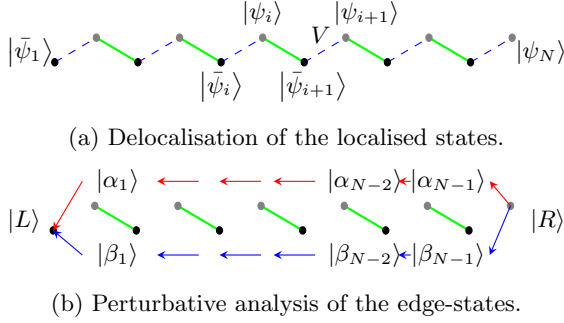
$|\psi_i\rangle$ $|\psi_{i+1}\rangle$

$|\bar{\psi}_1\rangle$ $V$ $|\psi_N\rangle$

$|\bar{\psi}_i\rangle$ $|\bar{\psi}_{i+1}\rangle$

(a) Delocalisation of the localised states.

$|\alpha_1\rangle$ $|\alpha_{N-2}\rangle$ $|\alpha_{N-1}\rangle$

$|L\rangle$ $|R\rangle$

$|\beta_1\rangle$ $|\beta_{N-2}\rangle$ $|\beta_{N-1}\rangle$

(b) Perturbative analysis of the edge-states.